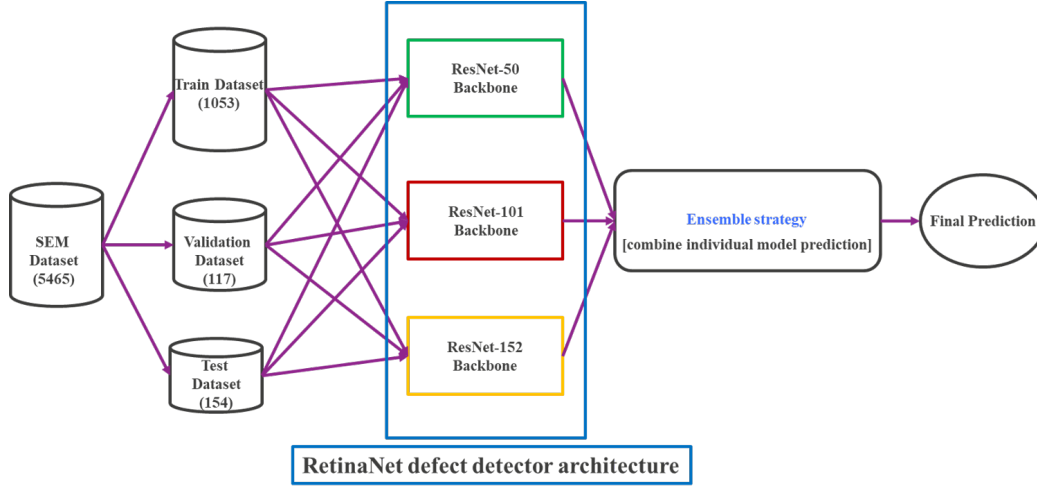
SEM Dataset (5465)

Train Dataset (1053)

Validation Dataset (117)

Test Dataset (154)

ResNet-50 Backbone

ResNet-101 Backbone

ResNet-152 Backbone

Ensemble strategy
[combine individual model prediction]

Final Prediction

RetinaNet defect detector architecture